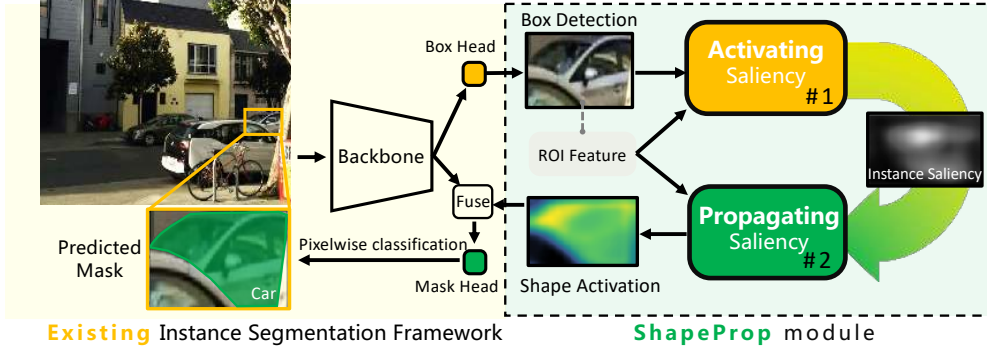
Box Head

Box Detection

Activating
Saliency
# 1

Backbone

ROI Feature

Instance Saliency

Fuse

Propagating
Saliency
# 2

Predicted
Mask

Pixelwise classification

Car

Mask Head

Shape Activation

Existing Instance Segmentation Framework

ShapeProp module